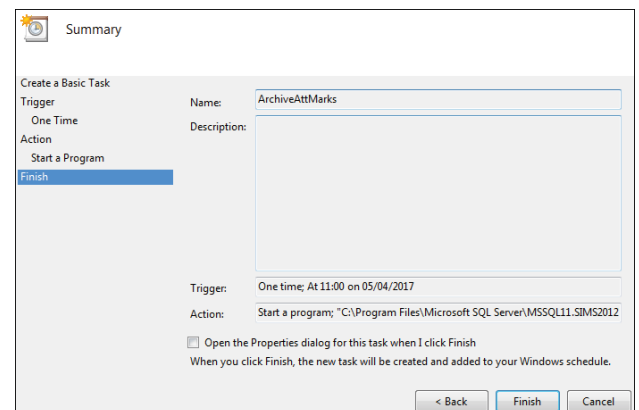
Summary

Create a Basic Task
Trigger
One Time
Action
Start a Program
Finish

Name: ArchiveAttMarks

Description:

Trigger: One time; At 11:00 on 05/04/2017

Action: Start a program; "C:\Program Files\Microsoft SQL Server\MSSQL11.SIMS2012

Open the Properties dialog for this task when I click Finish

When you click Finish, the new task will be created and added to your Windows schedule.

< Back Finish Cancel